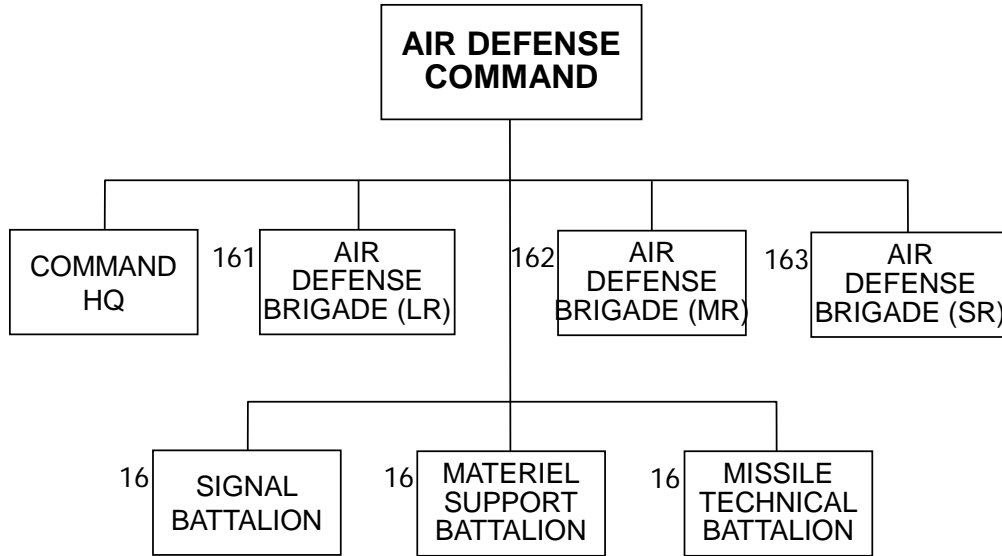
AIR DEFENSE COMMAND

COMMAND HQ

161 AIR DEFENSE BRIGADE (LR)

162 AIR DEFENSE BRIGADE (MR)

163 AIR DEFENSE BRIGADE (SR)

16 SIGNAL BATTALION

16 MATERIEL SUPPORT BATTALION

16 MISSILE TECHNICAL BATTALION